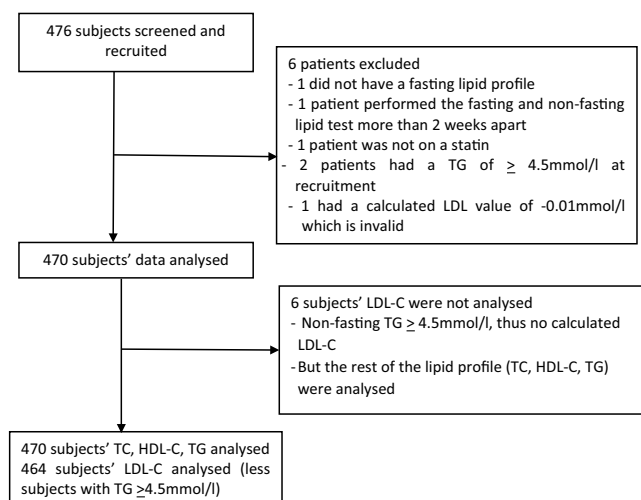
476 subjects screened and recruited

6 patients excluded
- 1 did not have a fasting lipid profile
- 1 patient performed the fasting and non-fasting lipid test more than 2 weeks apart
- 1 patient was not on a statin
- 2 patients had a TG of $\geq$ 4.5mmol/l at recruitment
- 1 had a calculated LDL value of -0.01mmol/l which is invalid

470 subjects' data analysed

6 subjects' LDL-C were not analysed
- Non-fasting TG $\geq$ 4.5mmol/l, thus no calculated LDL-C
- But the rest of the lipid profile (TC, HDL-C, TG) were analysed

470 subjects' TC, HDL-C, TG analysed
464 subjects' LDL-C analysed (less subjects with TG $\geq$4.5mmol/l)